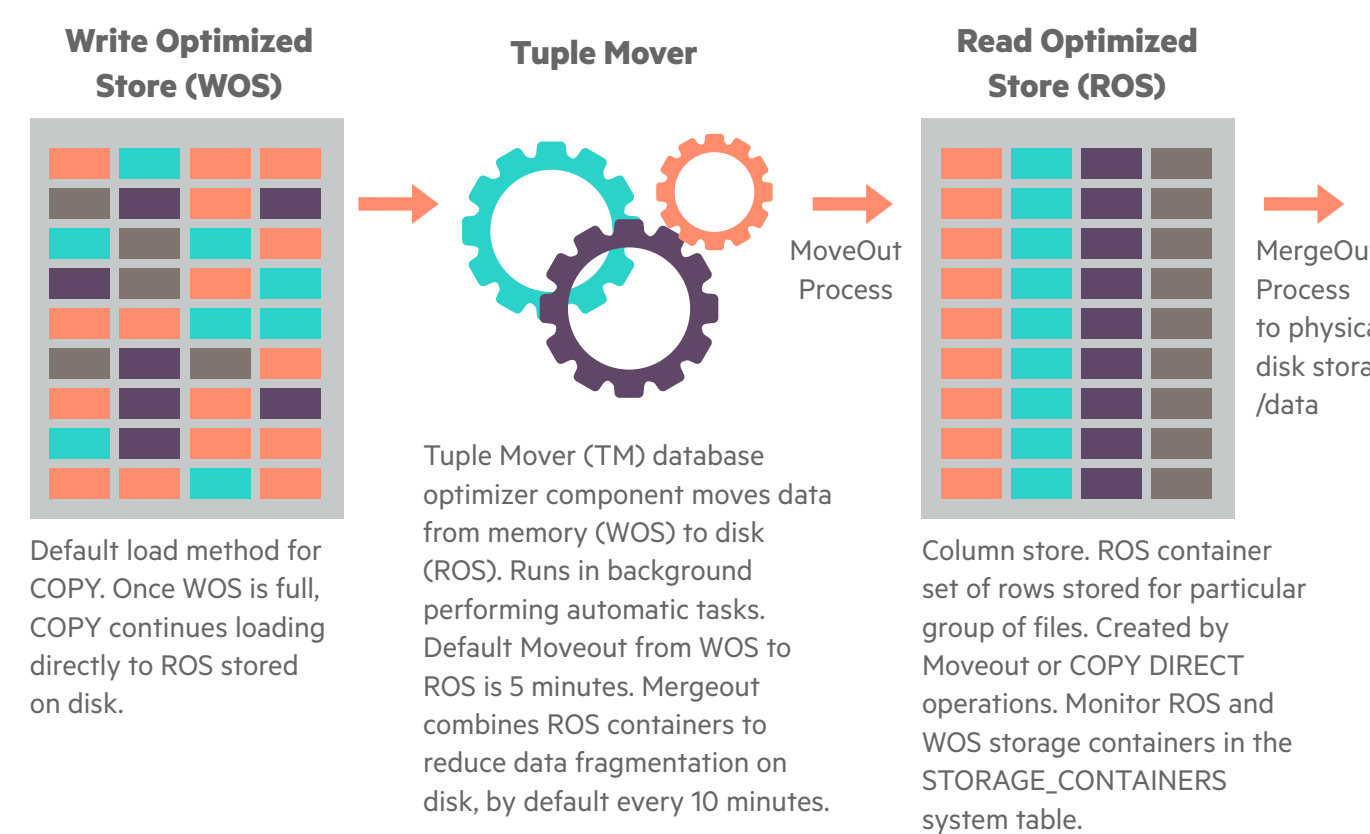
Write Optimized Store (WOS)

Default load method for COPY. Once WOS is full, COPY continues loading directly to ROS stored on disk.

Tuple Mover

Tuple Mover (TM) database optimizer component moves data from memory (WOS) to disk (ROS). Runs in background performing automatic tasks. Default Moveout from WOS to ROS is 5 minutes. Mergeout combines ROS containers to reduce data fragmentation on disk, by default every 10 minutes.

MoveOut Process

Read Optimized Store (ROS)

Column store. ROS container set of rows stored for particular group of files. Created by Moveout or COPY DIRECT operations. Monitor ROS and WOS storage containers in the STORAGE_CONTAINERS system table.

MergeOu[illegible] Process to physica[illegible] disk stora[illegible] /data